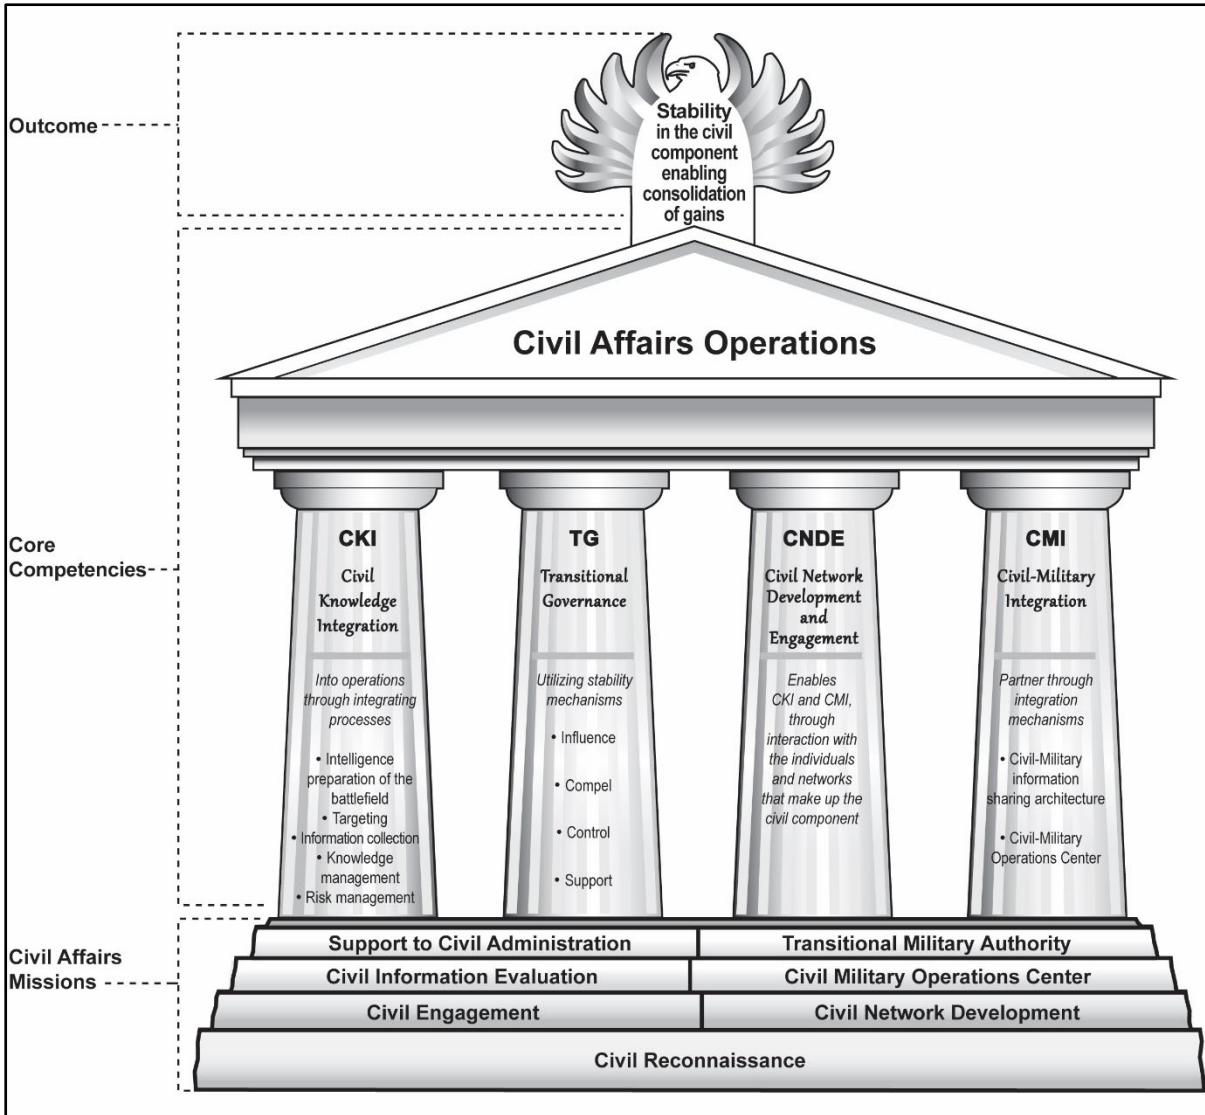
Outcome

Stability in the civil component enabling consolidation of gains

Civil Affairs Operations

Core Competencies

CKI
Civil Knowledge Integration
Into operations through integrating processes
• Intelligence preparation of the battlefield
• Targeting
• Information collection
• Knowledge management
• Risk management

TG
Transitional Governance
Utilizing stability mechanisms
• Influence
• Compel
• Control
• Support

CNDE
Civil Network Development and Engagement
Enables CKI and CMI, through interaction with the individuals and networks that make up the civil component

CMI
Civil-Military Integration
Partner through integration mechanisms
• Civil-Military information sharing architecture
• Civil-Military Operations Center

Civil Affairs Missions

Support to Civil Administration
Transitional Military Authority
Civil Information Evaluation
Civil Military Operations Center
Civil Engagement
Civil Network Development
Civil Reconnaissance